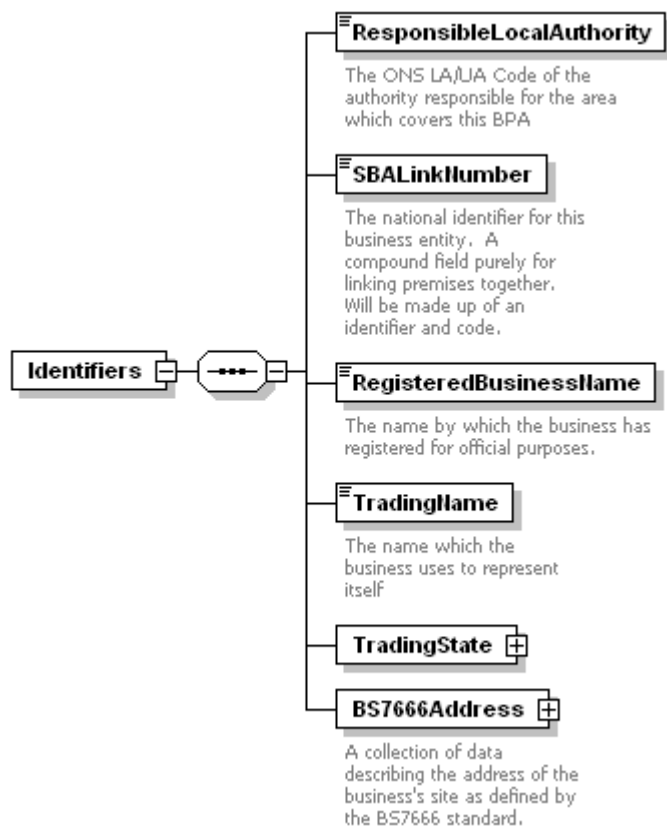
Identifiers

ResponsibleLocalAuthority

The ONS LA/UA Code of the authority responsible for the area which covers this BPA

SBALinkNumber

The national identifier for this business entity. A compound field purely for linking premises together. Will be made up of an identifier and code.

RegisteredBusinessName

The name by which the business has registered for official purposes.

TradingName

The name which the business uses to represent itself

TradingState

BS7666Address

A collection of data describing the address of the business's site as defined by the BS7666 standard.